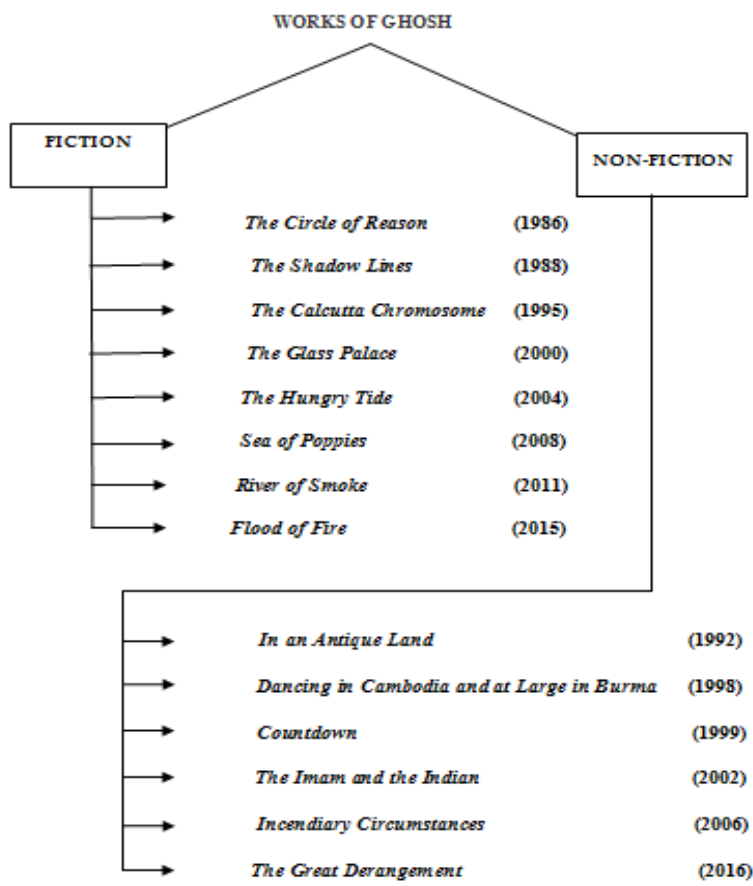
WORKS OF GHOSH

FICTION

NON-FICTION

The Circle of Reason (1986)

The Shadow Lines (1988)

The Calcutta Chromosome (1995)

The Glass Palace (2000)

The Hungry Tide (2004)

Sea of Poppies (2008)

River of Smoke (2011)

Flood of Fire (2015)

In an Antique Land (1992)

Dancing in Cambodia and at Large in Burma (1998)

Countdown (1999)

The Imam and the Indian (2002)

Incendiary Circumstances (2006)

The Great Derangement (2016)